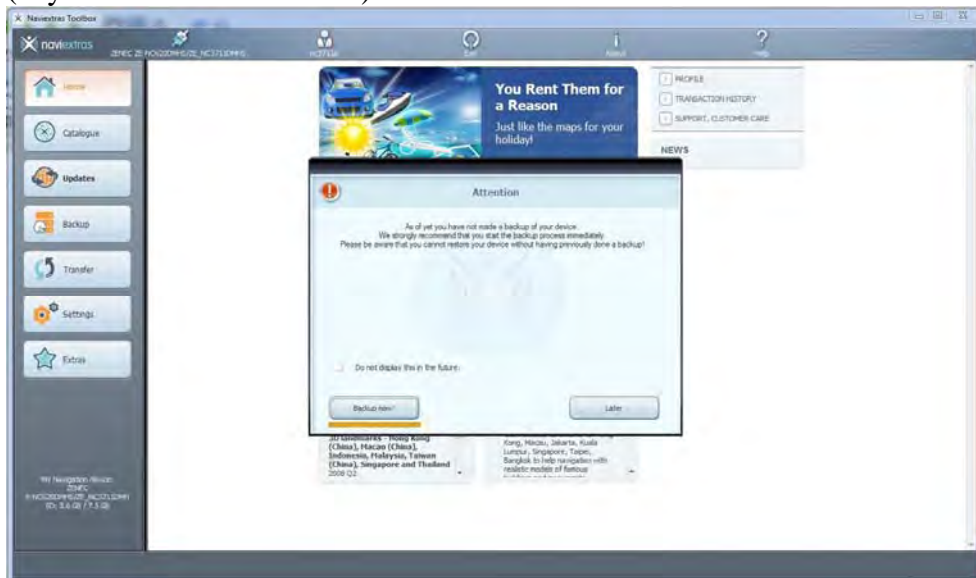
Naviextras Toolbox

naviextras

ZENEC ZE NC5020MHE/ZE_NC3710MHS

Exit

About

Help

Home

Catalogue

Updates

Backup

Transfer

Settings

Extras

You Rent Them for a Reason

Just like the maps for your holiday!

PROFILE

TRANSACTION HISTORY

SUPPORT, CUSTOMER CARE

NEWS

Attention

As of yet you have not made a backup of your device.
We strongly recommend that you start the backup process immediately.
Please be aware that you cannot restore your device without having previously done a backup!

Do not display this in the future

Backup now!

Later

3D landmarks - Hong Kong (China), Macao (China), Indonesia, Malaysia, Taiwan (China), Singapore and Thailand 2008 Q2

Kong, Macau, Jakarta, Kuala Lumpur, Singapore, Taipei, Bangkok to help navigation with realistic models of famous

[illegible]

My Navigation device: ZENEC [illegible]